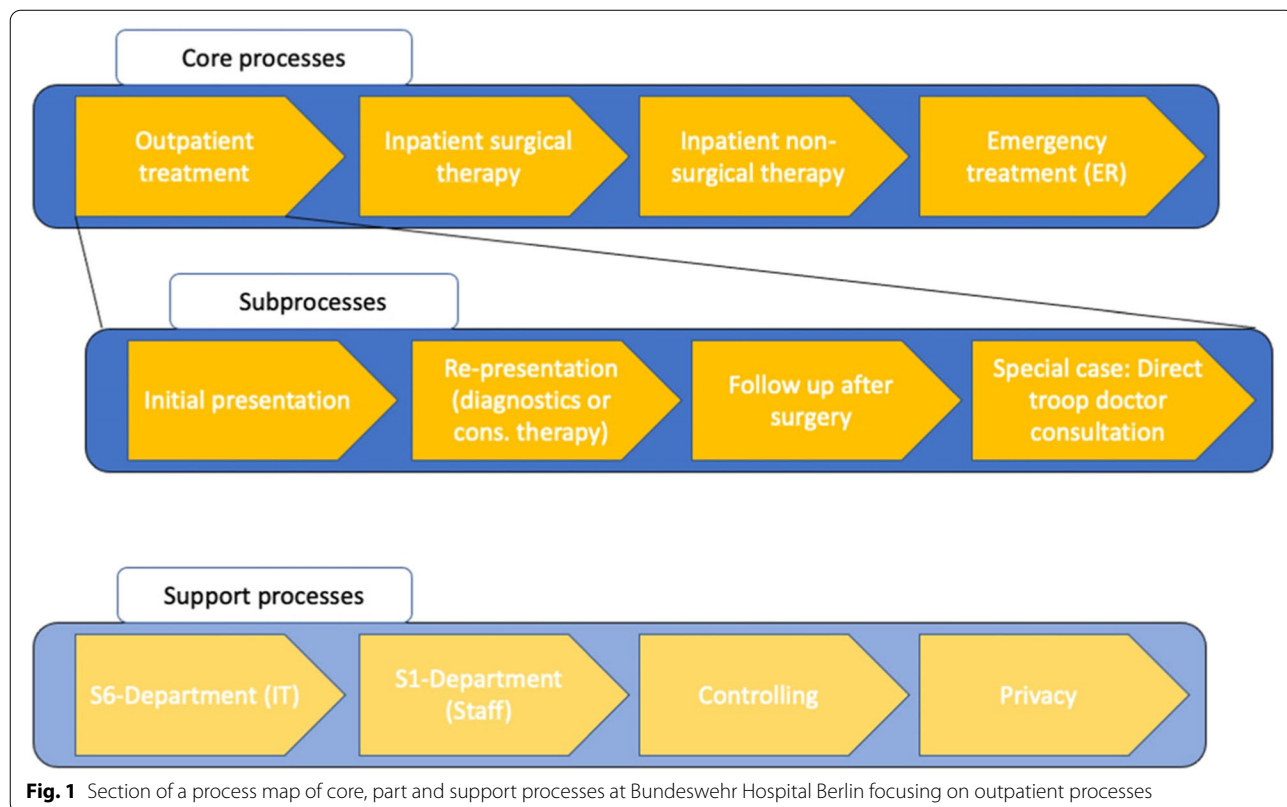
Core processes

Outpatient treatment

Inpatient surgical therapy

Inpatient non-surgical therapy

Emergency treatment (ER)

Subprocesses

Initial presentation

Re-presentation (diagnostics or cons. therapy)

Follow up after surgery

Special case: Direct troop doctor consultation

Support processes

S6-Department (IT)

S1-Department (Staff)

Controlling

Privacy

**Fig. 1** Section of a process map of core, part and support processes at Bundeswehr Hospital Berlin focusing on outpatient processes